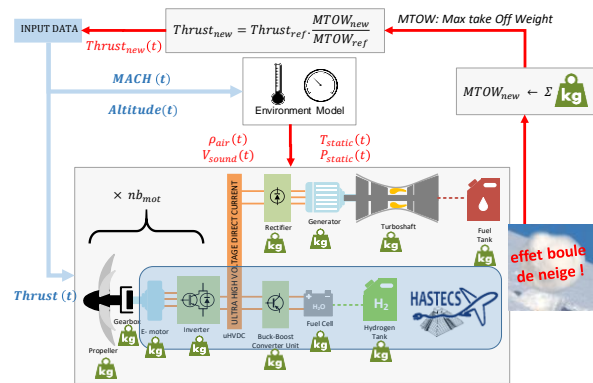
INPUT DATA

$Thrust_{new} = Thrust_{ref} \cdot \frac{MTOW_{new}}{MTOW_{ref}}$

MTOW: Max take Off Weight

$Thrust_{new}(t)$

$MACH\ (t)$

$Altitude(t)$

Environment Model

$MTOW_{new} \leftarrow \Sigma$ kg

$\rho_{air}(t)$
$V_{sound}(t)$

$T_{static}(t)$
$P_{static}(t)$

$\times\ nb_{mot}$

ULTRA HIGH VOLTAGE DIRECT CURRENT

Rectifier
kg

Generator

Turboshaft
kg

Fuel Tank
kg

effet boule de neige !

$Thrust\ (t)$

Gearbox

E- motor
kg

Inverter
kg

uHVDC

Buck-Boost Converter Unit
kg

$H_2O$

Fuel Cell
kg

$H_2$

Hydrogen Tank
kg

HASTECS

Propeller
kg

kg